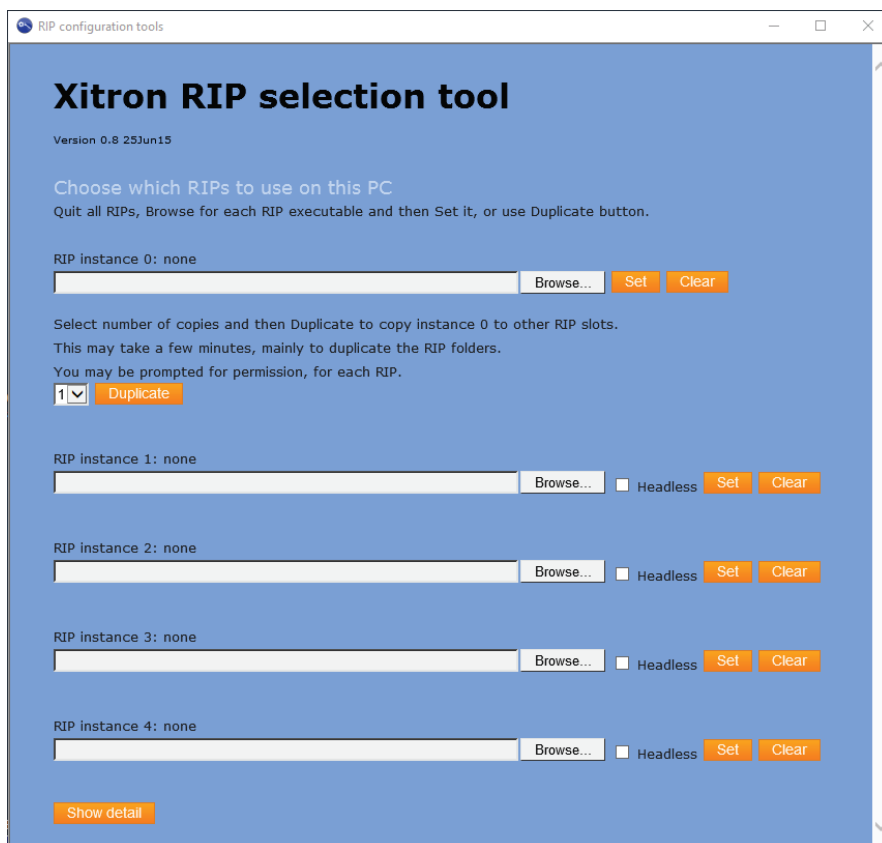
RIP configuration tools

Xitron RIP selection tool

Version 0.8 25Jun15

Choose which RIPs to use on this PC

Quit all RIPs, Browse for each RIP executable and then Set it, or use Duplicate button.

RIP instance 0: none

Browse... Set Clear

Select number of copies and then Duplicate to copy instance 0 to other RIP slots.

This may take a few minutes, mainly to duplicate the RIP folders.

You may be prompted for permission, for each RIP.

1 Duplicate

RIP instance 1: none

Browse... Headless Set Clear

RIP instance 2: none

Browse... Headless Set Clear

RIP instance 3: none

Browse... Headless Set Clear

RIP instance 4: none

Browse... Headless Set Clear

Show detail